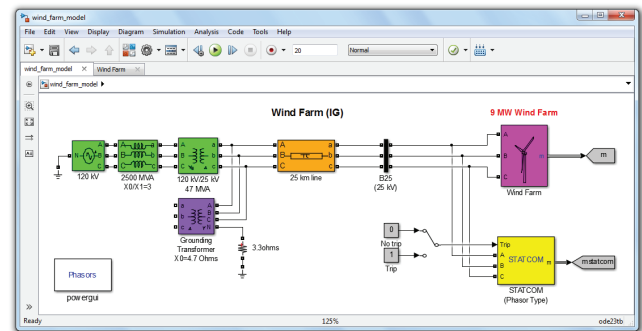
wind_farm_model

File Edit View Display Diagram Simulation Analysis Code Tools Help

20

Normal

wind_farm_model Wind Farm

wind_farm_model

Wind Farm (IG)

9 MW Wind Farm

120 kV

2500 MVA
X0/X1=3

120 kV/25 kV
47 MVA

25 km line

B25
(25 kV)

A
B
C

Wind Farm

m

Grounding Transformer
X0=4.7 Ohms

3.3ohms

0
No trip

1
Trip

Trip
A
B
C

STATCOM

m

mstatcom

STATCOM
(Phasor Type)

Phasors

powergui

Ready

125%

ode23tb